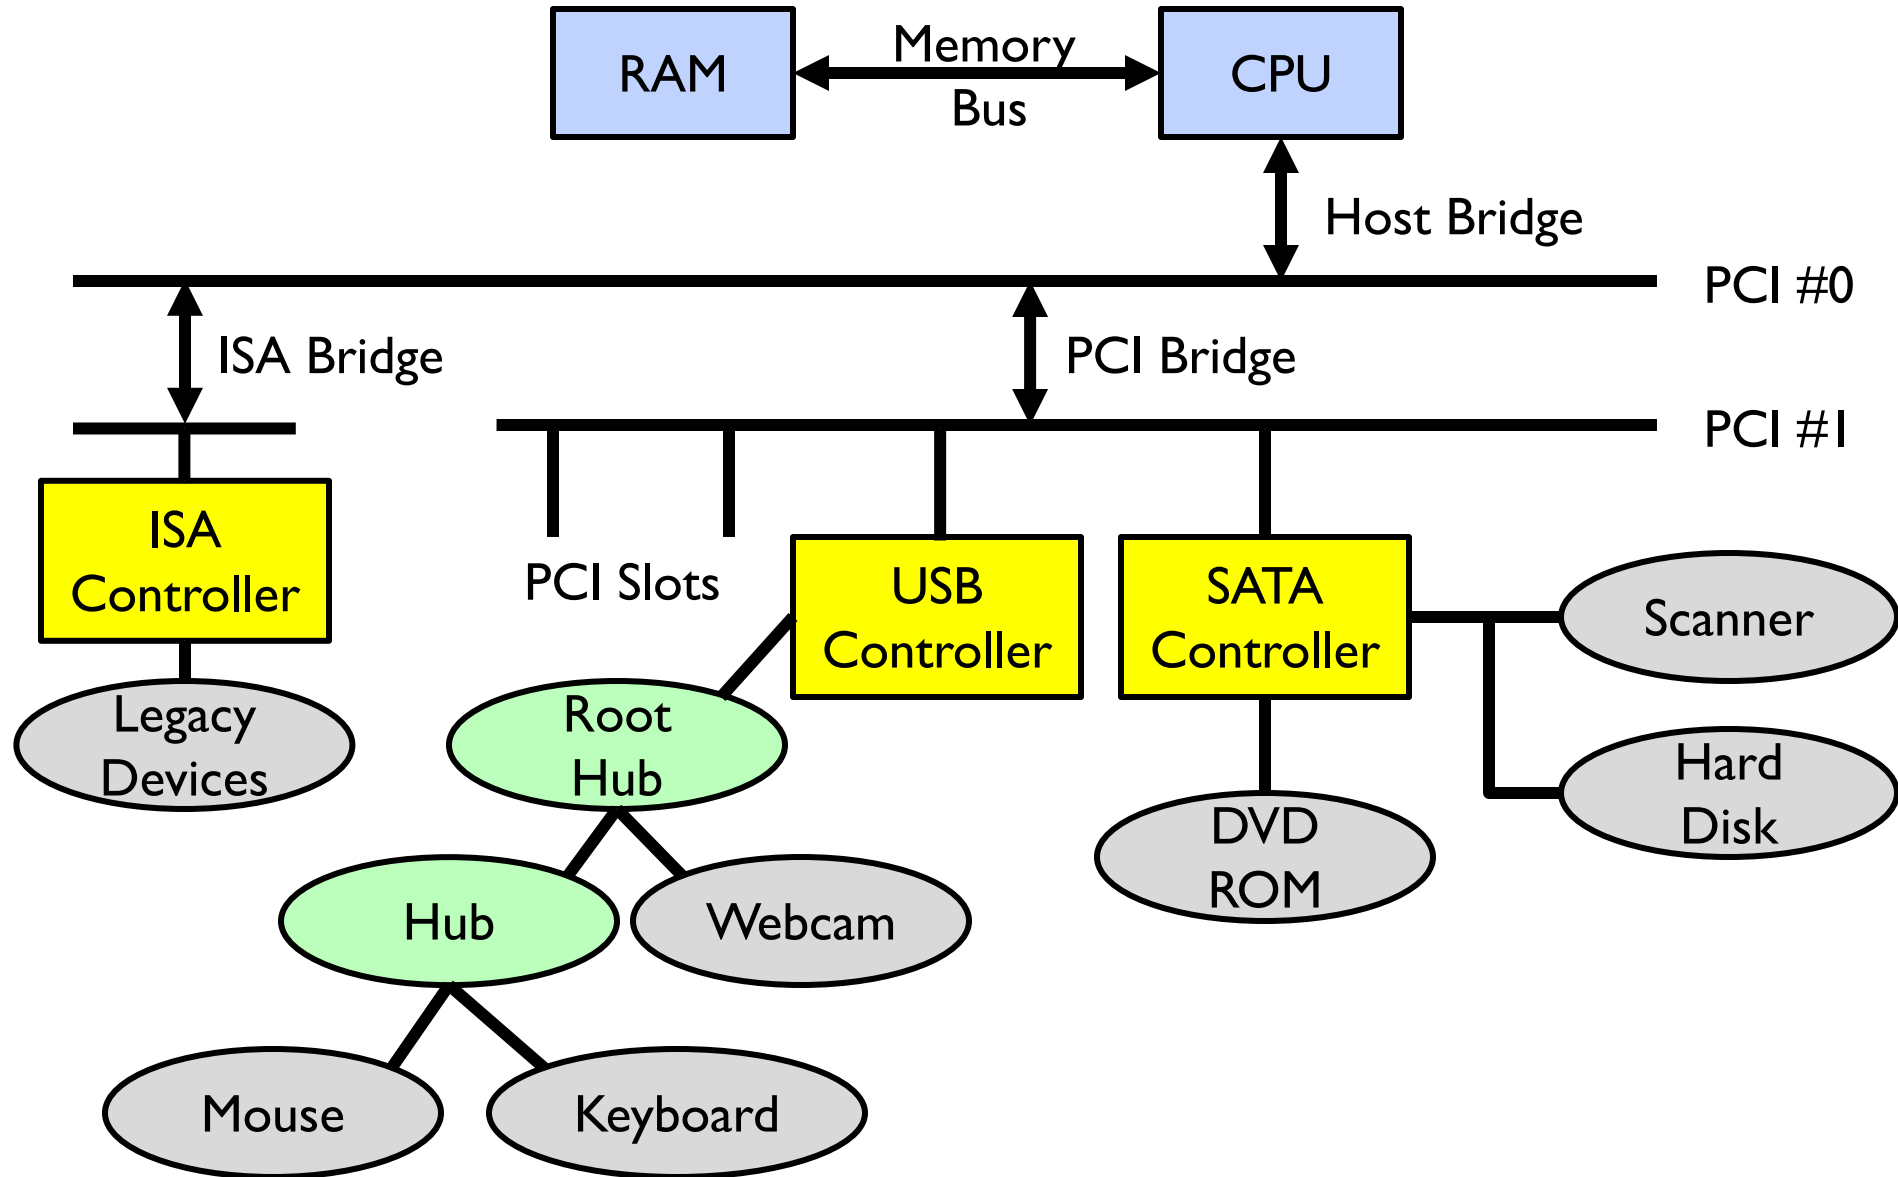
RAM

Memory Bus

CPU

Host Bridge

PCI #0

ISA Bridge

PCI Bridge

PCI #1

ISA Controller

PCI Slots

USB Controller

SATA Controller

Scanner

Legacy Devices

Root Hub

Hard Disk

DVD ROM

Hub

Webcam

Mouse

Keyboard